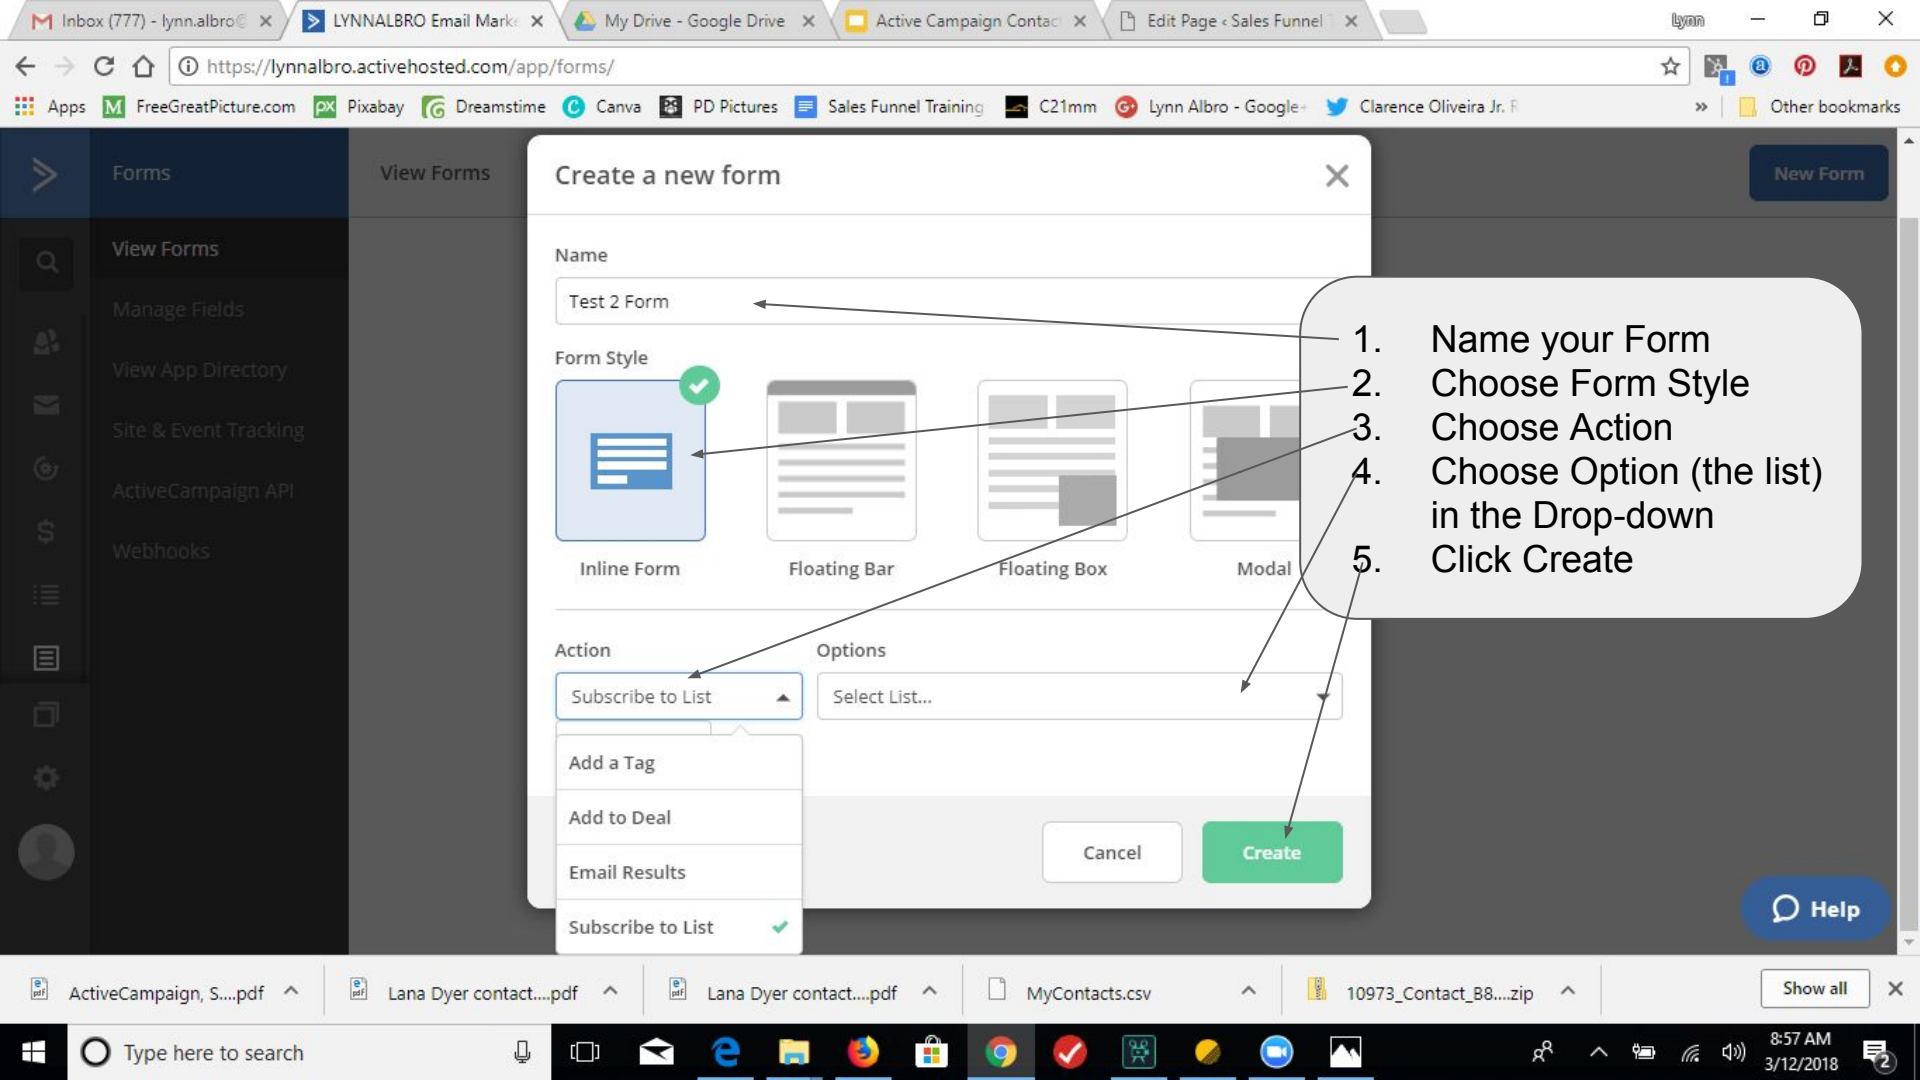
Inbox (777) - lynn.albro@ × LYNNALBRO Email Mark × My Drive - Google Drive × Active Campaign Contac × Edit Page ‹ Sales Funnel × 

lynn

https://lynnalbro.activehosted.com/app/forms/

Apps FreeGreatPicture.com Pixabay Dreamstime Canva PD Pictures Sales Funnel Training C21mm Lynn Albro - Google+ Clarence Oliveira Jr. F » Other bookmarks

Forms

View Forms

New Form

View Forms

Manage Fields

View App Directory

Site & Event Tracking

ActiveCampaign API

Webhooks

Create a new form

Name

Test 2 Form

Form Style

Inline Form

Floating Bar

Floating Box

Modal

Action

Options

Subscribe to List

Select List...

Add a Tag

Add to Deal

Email Results

Subscribe to List

Cancel

Create

1. Name your Form
2. Choose Form Style
3. Choose Action
4. Choose Option (the list) in the Drop-down
5. Click Create

Help

ActiveCampaign, S....pdf Lana Dyer contact....pdf Lana Dyer contact....pdf MyContacts.csv 10973_Contact_B8....zip Show all

Type here to search

8:57 AM 3/12/2018